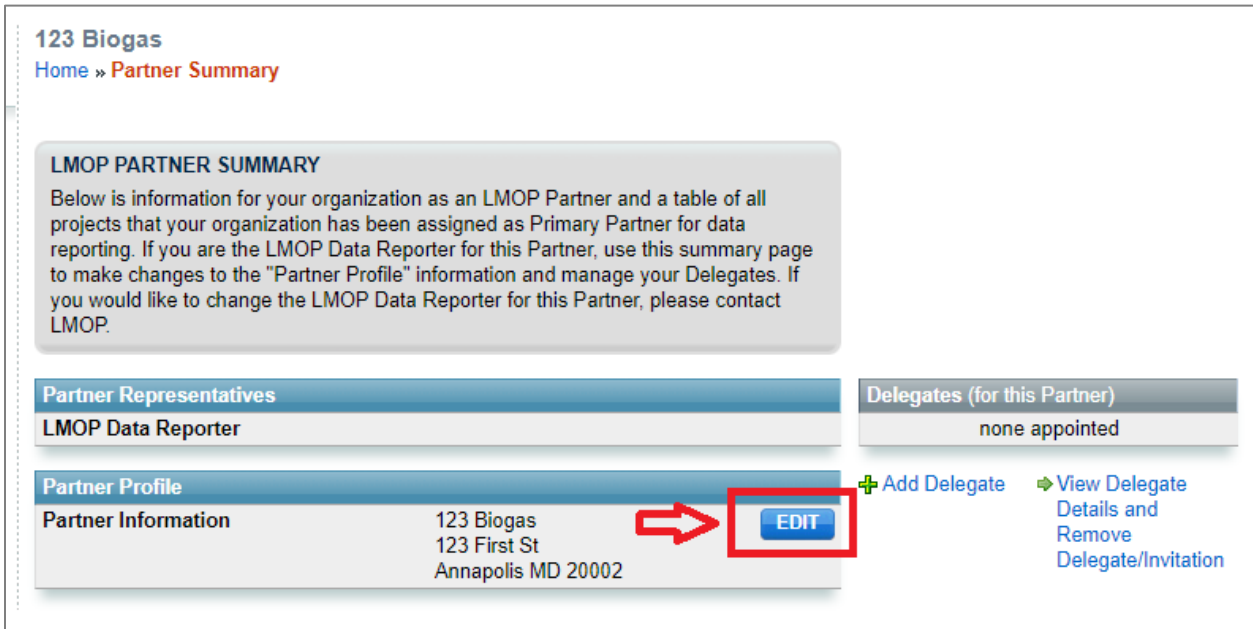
123 Biogas
Home » Partner Summary

LMOP PARTNER SUMMARY
Below is information for your organization as an LMOP Partner and a table of all projects that your organization has been assigned as Primary Partner for data reporting. If you are the LMOP Data Reporter for this Partner, use this summary page to make changes to the "Partner Profile" information and manage your Delegates. If you would like to change the LMOP Data Reporter for this Partner, please contact LMOP.

Partner Representatives
LMOP Data Reporter

Partner Profile
Partner Information
123 Biogas
123 First St
Annapolis MD 20002
EDIT

Delegates (for this Partner)
none appointed

Add Delegate
View Delegate Details and Remove Delegate/Invitation